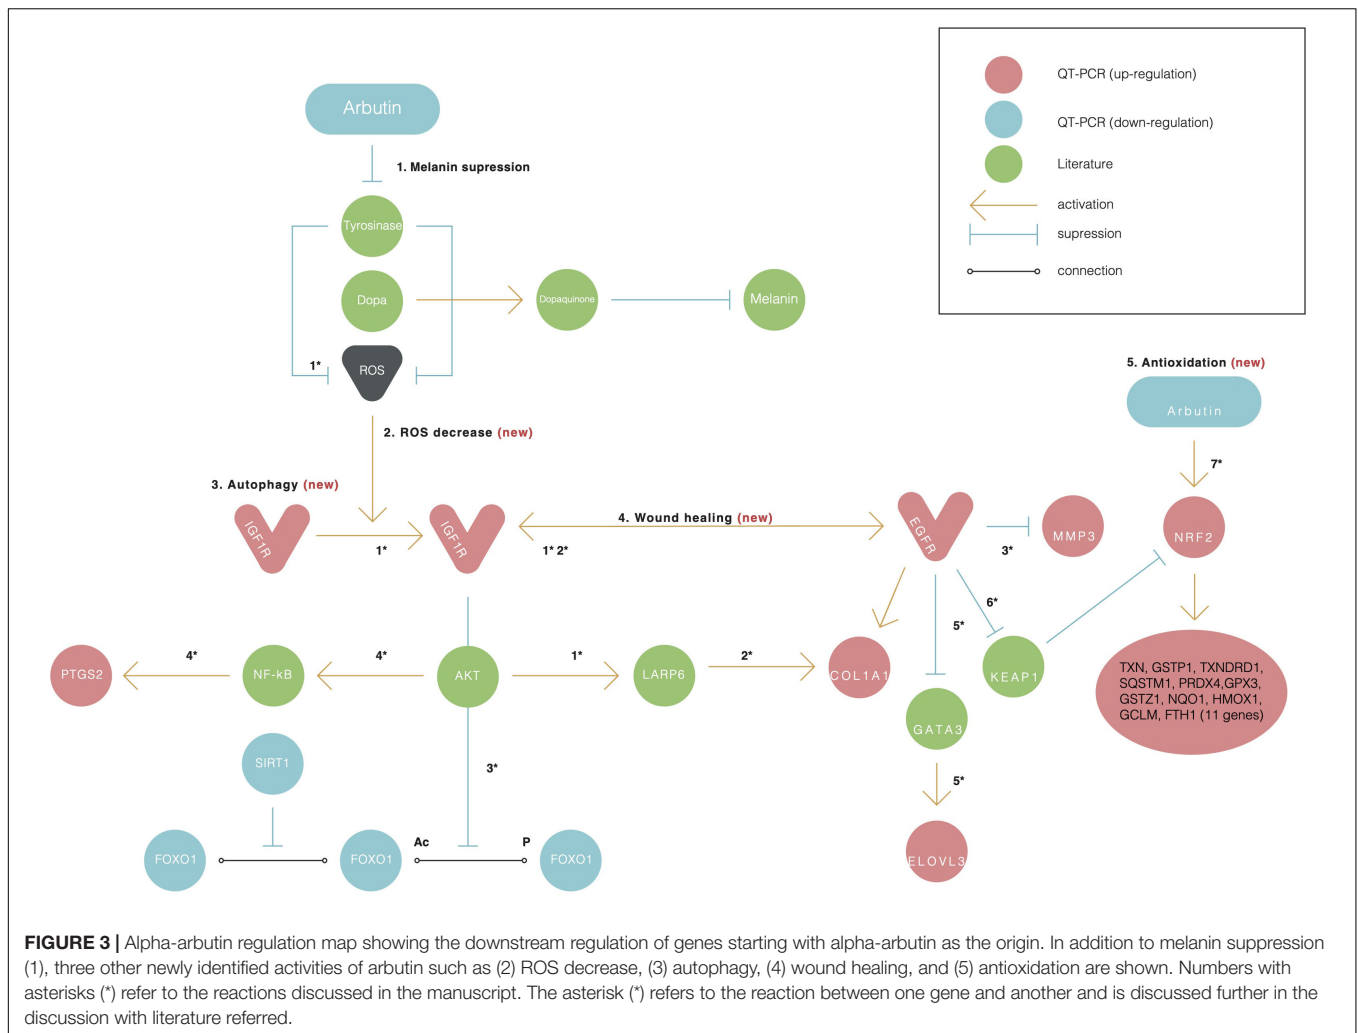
QT-PCR (up-regulation)
QT-PCR (down-regulation)
Literature
activation
supression
connection

Arbutin

1. Melanin supression

Tyrosinase
Dopa
Dopaquinone
Melanin
1*
ROS

2. ROS decrease (new)

5. Antioxidation (new)

Arbutin
7*

3. Autophagy (new)

IGF1R
1*
IGF1R
4. Wound healing (new)
1* 2*
EGFR
MMP3
3*
NRF2
6*
5*

PTGS2
4*
NF-kB
4*
AKT
1*
LARP6
2*
COL1A1
KEAP1
GATA3
TXN, GSTP1, TXNDRD1, SQSTM1, PRDX4,GPX3, GSTZ1, NQO1, HMOX1, GCLM, FTH1 (11 genes)

SIRT1
3*
5*
FOXO1
FOXO1
Ac
P
FOXO1
ELOVL3

FIGURE 3 | Alpha-arbutin regulation map showing the downstream regulation of genes starting with alpha-arbutin as the origin. In addition to melanin suppression (1), three other newly identified activities of arbutin such as (2) ROS decrease, (3) autophagy, (4) wound healing, and (5) antioxidation are shown. Numbers with asterisks (*) refer to the reactions discussed in the manuscript. The asterisk (*) refers to the reaction between one gene and another and is discussed further in the discussion with literature referred.